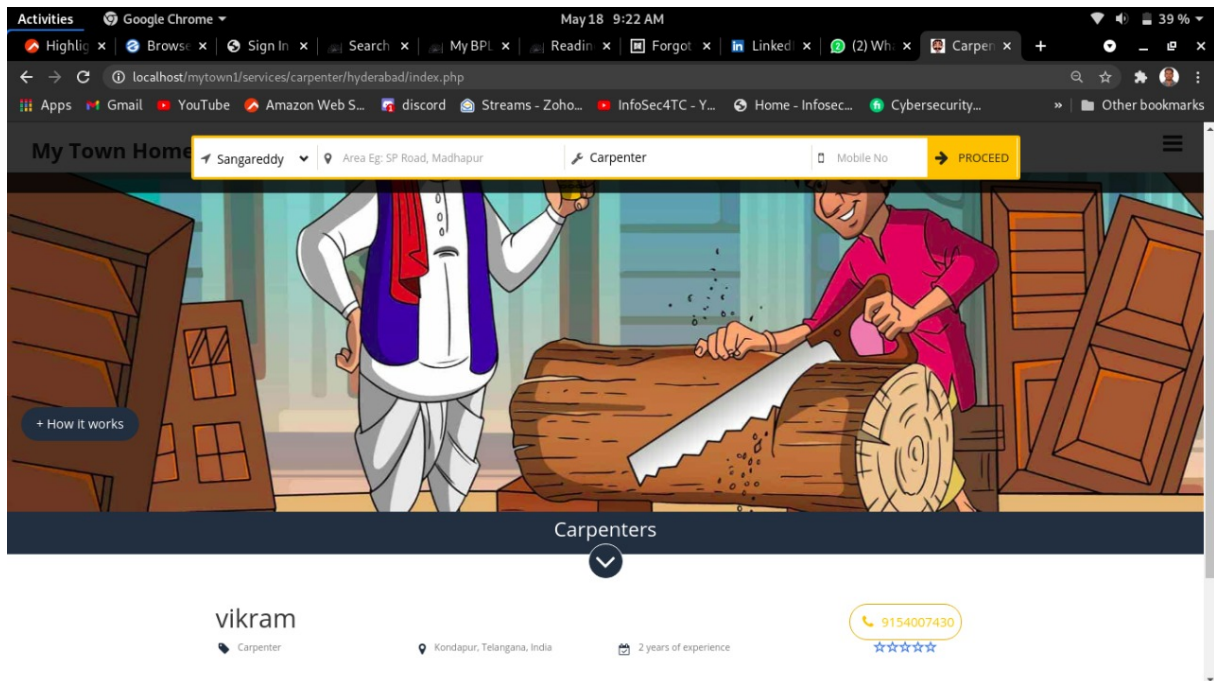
Activities Google Chrome ▾ May 18 9:22 AM 39 %

Highlig × Browse × Sign In × Search × My BPL × Readin × Forgot × Linked × (2) Wh × Carpen × +

localhost/mytown1/services/carpenter/hyderabad/index.php

Apps Gmail YouTube Amazon Web S... discord Streams - Zoho... InfoSec4TC - Y... Home - Infosec... Cybersecurity... » Other bookmarks

My Town Home

Sangareddy Area Eg: SP Road, Madhapur Carpenter Mobile No PROCEED

+ How it works

Carpenters

vikram

Carpenter Kondapur, Telangana, India 2 years of experience

9154007430

☆☆☆☆☆